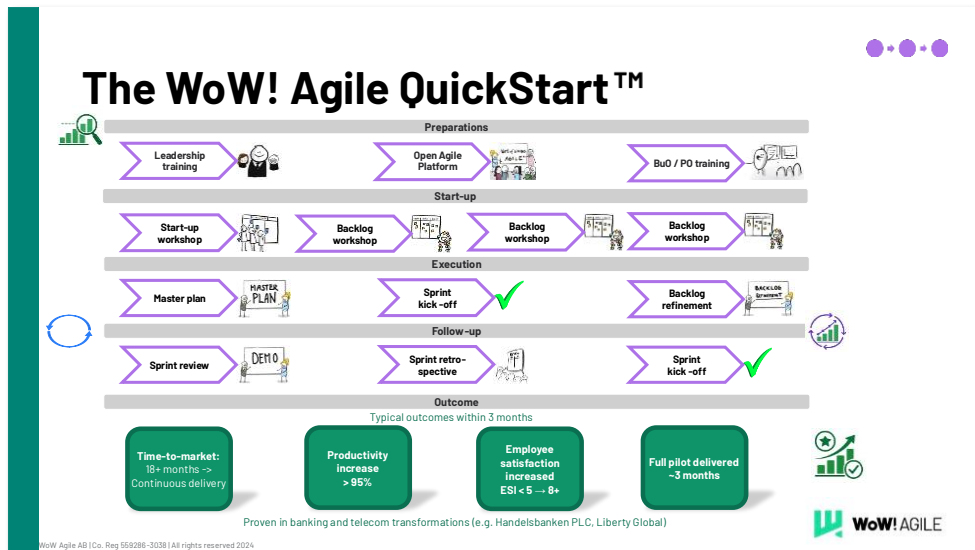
The WoW! Agile QuickStart™

Preparations

Leadership training

Open Agile Platform

BuO / PO training

Start-up

Start-up workshop

Backlog workshop

Backlog workshop

Backlog workshop

Execution

Master plan

MASTER PLAN

Sprint kick-off

Backlog refinement

BACKLOG REFINEMENT

Follow-up

Sprint review

DEMO

Sprint retro-spective

Sprint kick-off

Outcome

Typical outcomes within 3 months

Time-to-market: 18+ months -> Continuous delivery

Productivity increase > 95%

Employee satisfaction increased ESI < 5 → 8+

Full pilot delivered ~3 months

Proven in banking and telecom transformations (e.g. Handelsbanken PLC, Liberty Global)

WoW Agile AB | Co. Reg 559286-3038 | All rights reserved 2024

WoW! AGILE